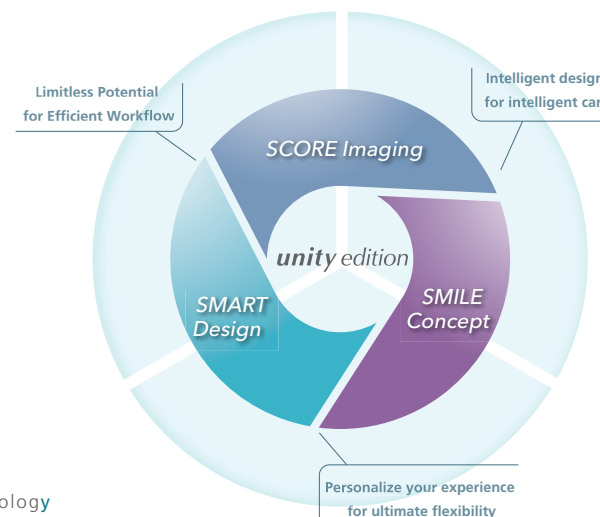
Limitless Potential for Efficient Workflow

Intelligent desig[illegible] for intelligent ca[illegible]

SCORE Imaging

unity edition

SMART Design

SMILE Concept

Personalize your experience for ultimate flexibility

ology